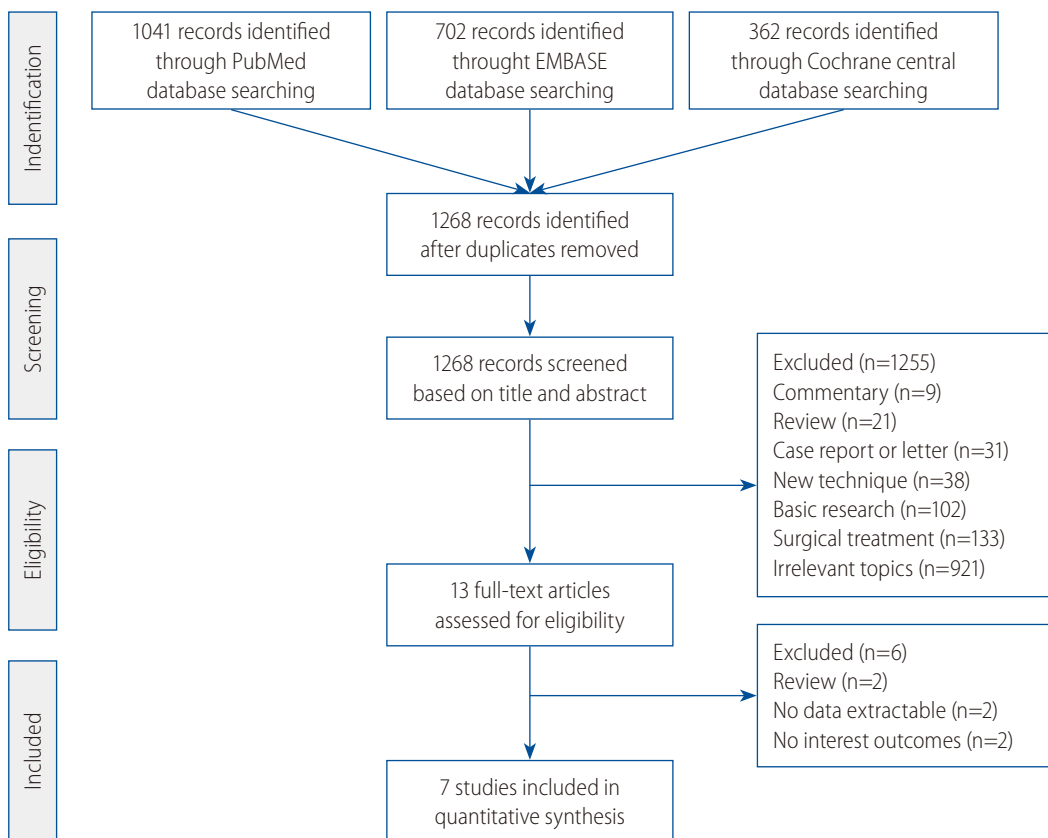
Identification

1041 records identified through PubMed database searching

702 records identified throught EMBASE database searching

362 records identified through Cochrane central database searching

1268 records identified after duplicates removed

Screening

1268 records screened based on title and abstract

Excluded (n=1255)
Commentary (n=9)
Review (n=21)
Case report or letter (n=31)
New technique (n=38)
Basic research (n=102)
Surgical treatment (n=133)
Irrelevant topics (n=921)

Eligibility

13 full-text articles assessed for eligibility

Excluded (n=6)
Review (n=2)
No data extractable (n=2)
No interest outcomes (n=2)

Included

7 studies included in quantitative synthesis